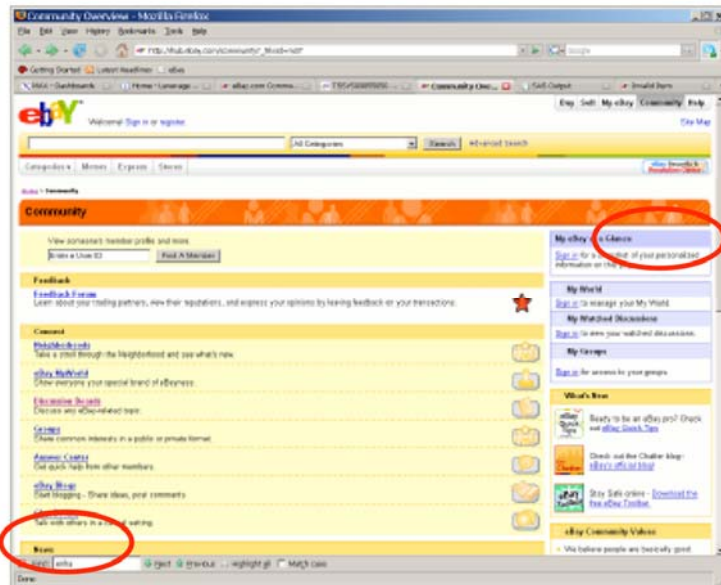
Community Overview - Mozilla Firefox

File Edit View History Bookmarks Tools Help

http://hub.ebay.com/community?_trksid=m37

Google

Getting Started Latest Headlines eBay

Community Ove...

Buy Sell My eBay Community Help

ebY

Welcome! Sign in or register.

Site Map

All Categories

Search

Advanced Search

Categories Motors Express Stores

eBay > Community

Community

View someone's member profile and more.

Enter a User ID

Find A Member

Feedback

Feedback Forum

Learn about your trading partners, view their reputations, and express your opinions by leaving feedback on your transactions.

Connect

Neighborhoods

Take a stroll through the Neighborhood and see what's new.

eBay MyWorld

Show everyone your special brand of eBayness.

Discussion Boards

Discuss any eBay-related topic.

Groups

Share common interests in a public or private format.

Answer Center

Get quick help from other members.

eBay Blogs

Start blogging - Share ideas, post comments.

Chat

Talk with others in a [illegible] setting.

News

My eBay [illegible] Glance

Sign in for a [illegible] of your personalized information on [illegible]

My World

Sign in to manage your My World.

My Watched Discussions

Sign in to view your watched discussions.

My Groups

Sign in for access to your groups.

What's New

Ready to be an eBay pro? Check out eBay Quick Tips

Check out the Chatter blog - eBay's official blog!

Stay Safe online - Download the free eBay Toolbar.

eBay Community Values

We believe people are basically good.

Find: ebha

Next Previous Highlight all Match case

Done